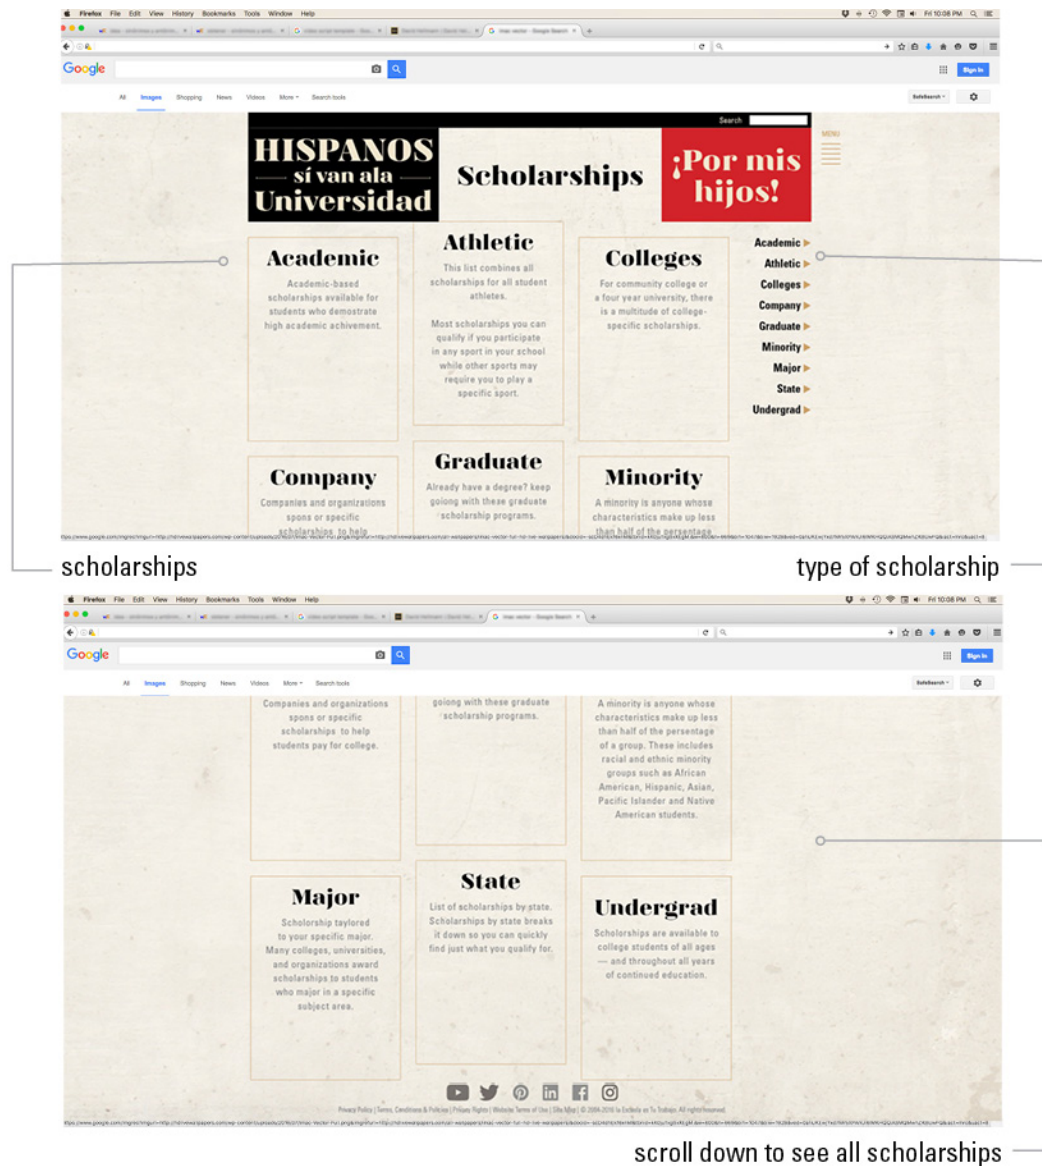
Firefox File Edit View History Bookmarks Tools Window Help Fri 10:08 PM

Google

All Images Shopping News Videos More Search tools SafeSearch Sign in

Search

HISPANOS sí van ala Universidad

Scholarships

¡Por mis hijos!

MENU

Academic

Academic-based scholarships available for students who demostrate high academic achivement.

Athletic

This list combines all scholarships for all student athletes.

Most scholarships you can qualify if you participate in any sport in your school while other sports may require you to play a specific sport.

Colleges

For community college or a four year university, there is a multitude of college-specific scholarships.

Academic
Athletic
Colleges
Company
Graduate
Minority
Major
State
Undergrad

Company

Companies and organizations spons or specific scholarships to help

Graduate

Already have a degree? keep goiong with these graduate scholarship programs.

Minority

A minority is anyone whose characteristics make up less than half of the persentage

scholarships

type of scholarship

Firefox File Edit View History Bookmarks Tools Window Help Fri 10:08 PM

Google

All Images Shopping News Videos More Search tools SafeSearch Sign in

Companies and organizations spons or specific scholarships to help students pay for college.

goiong with these graduate scholarship programs.

A minority is anyone whose characteristics make up less than half of the persentage of a group. These includes racial and ethnic minority groups such as African American, Hispanic, Asian, Pacific Islander and Native American students.

Major

Scholarship taylored to your specific major. Many colleges, universities, and organizations award scholarships to students who major in a specific subject area.

State

List of scholarships by state. Scholarships by state breaks it down so you can quickly find just what you qualify for.

Undergrad

Scholarships are available to college students of all ages — and throughout all years of continued education.

Privacy Policy | Terms, Conditions & Policies | Privacy Rights | Website Terms of Use | Site Map | © 2006-2016 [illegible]

scroll down to see all scholarships